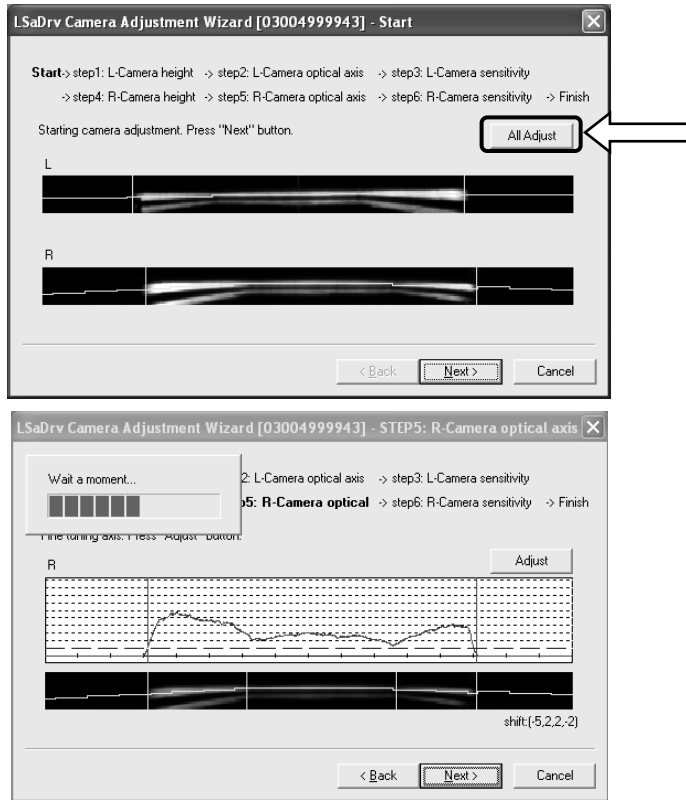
LSaDrv Camera Adjustment Wizard [03004999943] - Start

Start-> step1: L-Camera height -> step2: L-Camera optical axis -> step3: L-Camera sensitivity -> step4: R-Camera height -> step5: R-Camera optical axis -> step6: R-Camera sensitivity -> Finish

Starting camera adjustment. Press "Next" button.

All Adjust

L

R

< Back Next > Cancel

LSaDrv Camera Adjustment Wizard [03004999943] - STEP5: R-Camera optical axis

Wait a moment...

2: L-Camera optical axis -> step3: L-Camera sensitivity

p5: R-Camera optical -> step6: R-Camera sensitivity -> Finish

Fine tuning axis. Press "Adjust" button.

Adjust

R

shift:(-5,2,2,-2)

< Back Next > Cancel